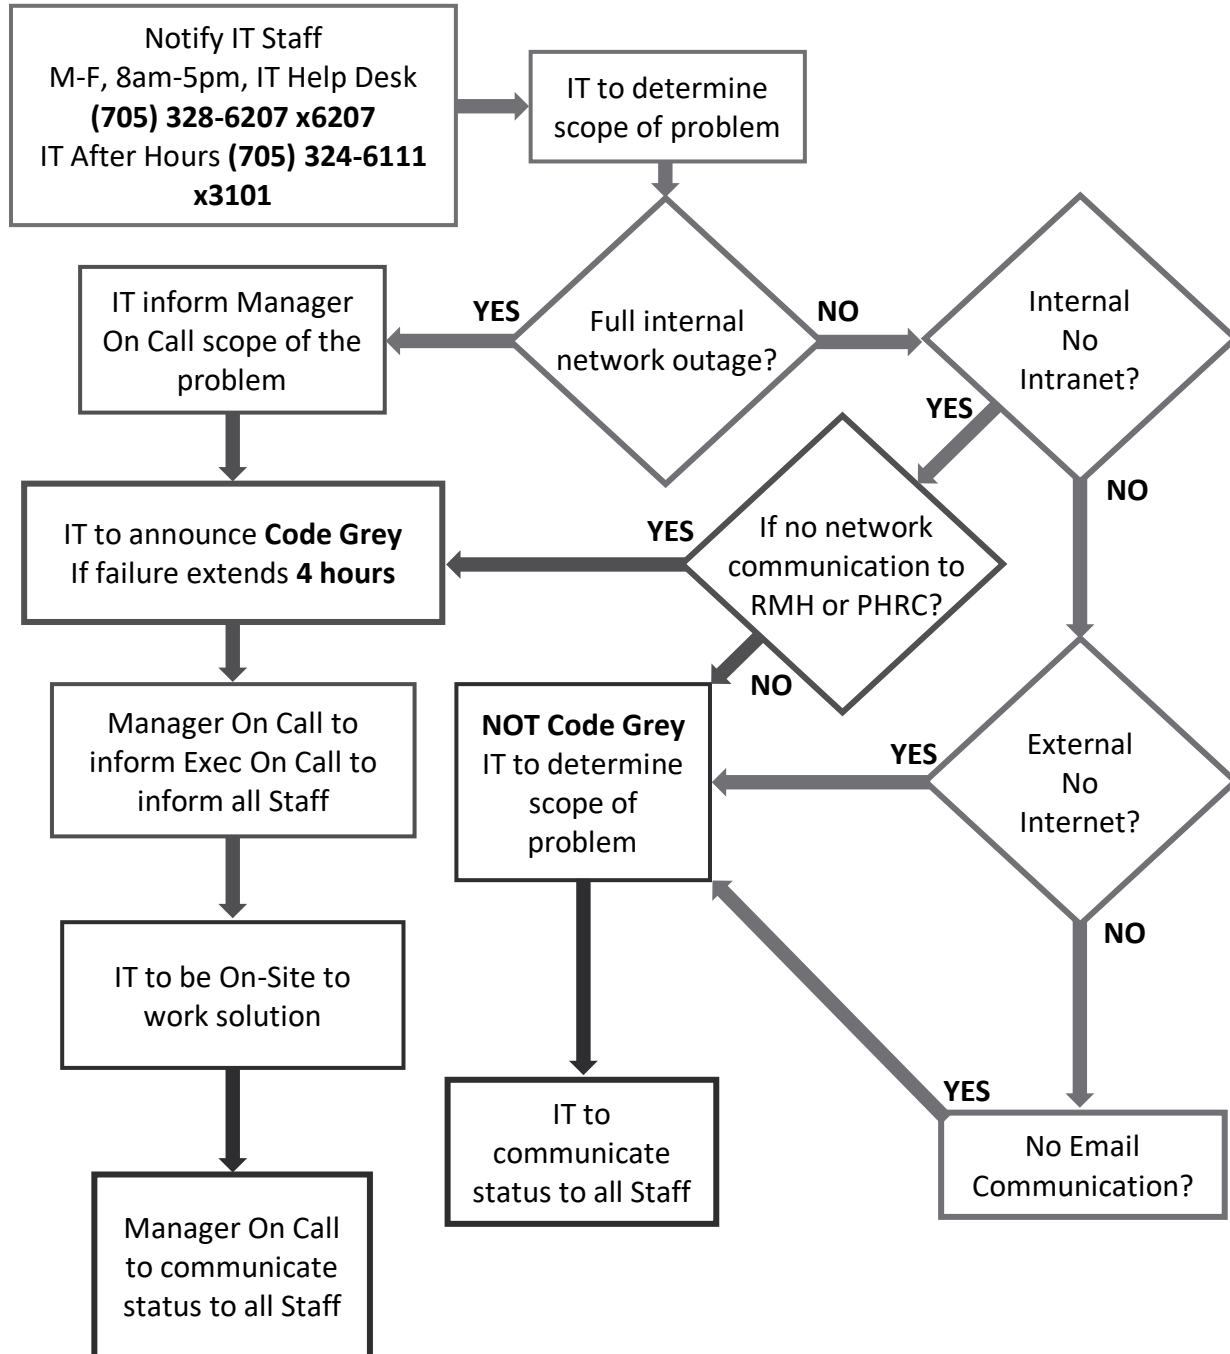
Notify IT Staff
M-F, 8am-5pm, IT Help Desk
**(705) 328-6207 x6207**
IT After Hours **(705) 324-6111 x3101**

IT to determine scope of problem

Full internal network outage?

YES

IT inform Manager On Call scope of the problem

NO

Internal No Intranet?

YES

If no network communication to RMH or PHRC?

YES

IT to announce **Code Grey**
If failure extends **4 hours**

NO

NO

Manager On Call to inform Exec On Call to inform all Staff

**NOT Code Grey**
IT to determine scope of problem

YES

External No Internet?

NO

IT to be On-Site to work solution

IT to communicate status to all Staff

YES

No Email Communication?

Manager On Call to communicate status to all Staff